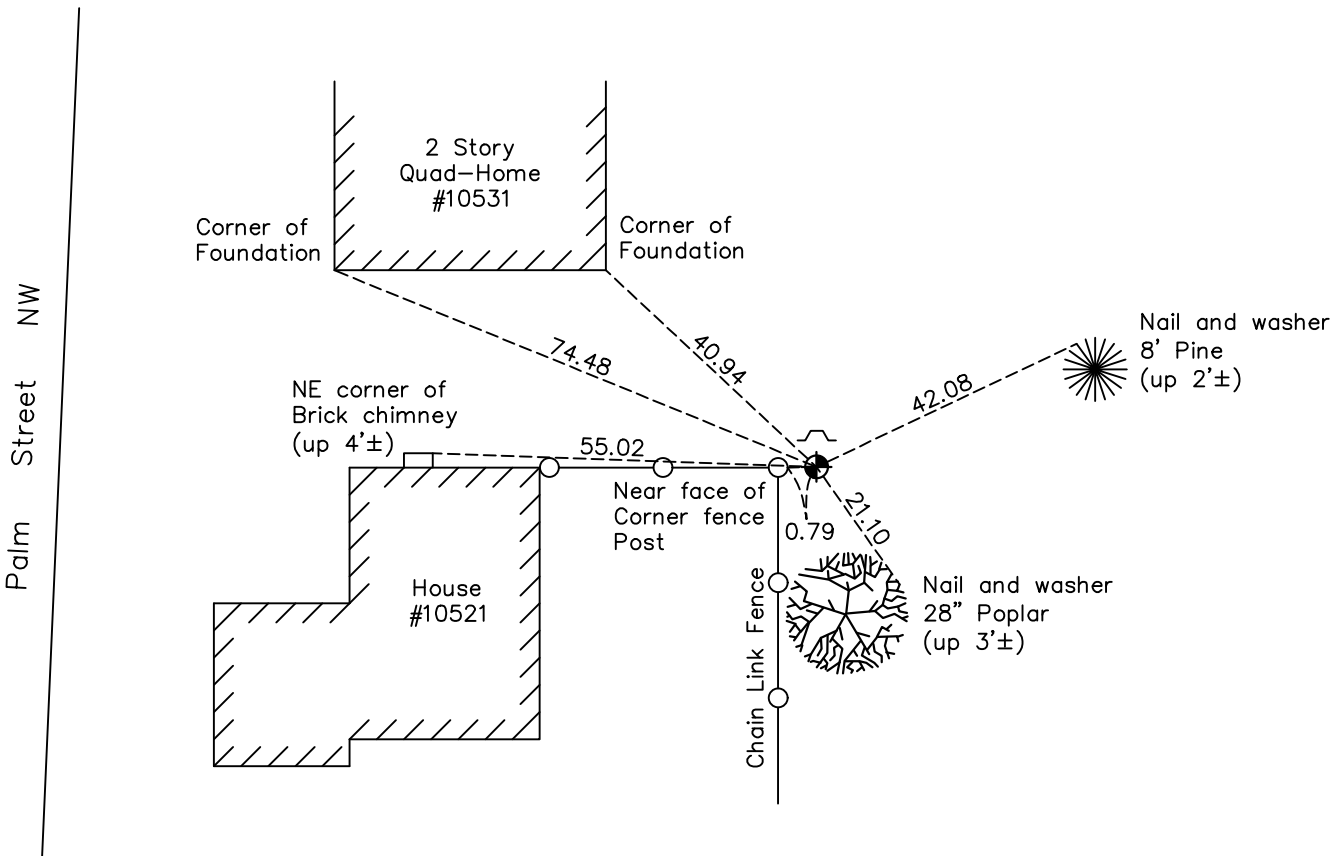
Palm Street NW

2 Story Quad–Home #10531

Corner of Foundation

Corner of Foundation

74.48

40.94

Nail and washer 8' Pine (up 2'±)

42.08

NE corner of Brick chimney (up 4'±)

55.02

Near face of Corner fence Post

0.79

21.10

House #10521

Chain Link Fence

Nail and washer 28" Poplar (up 3'±)